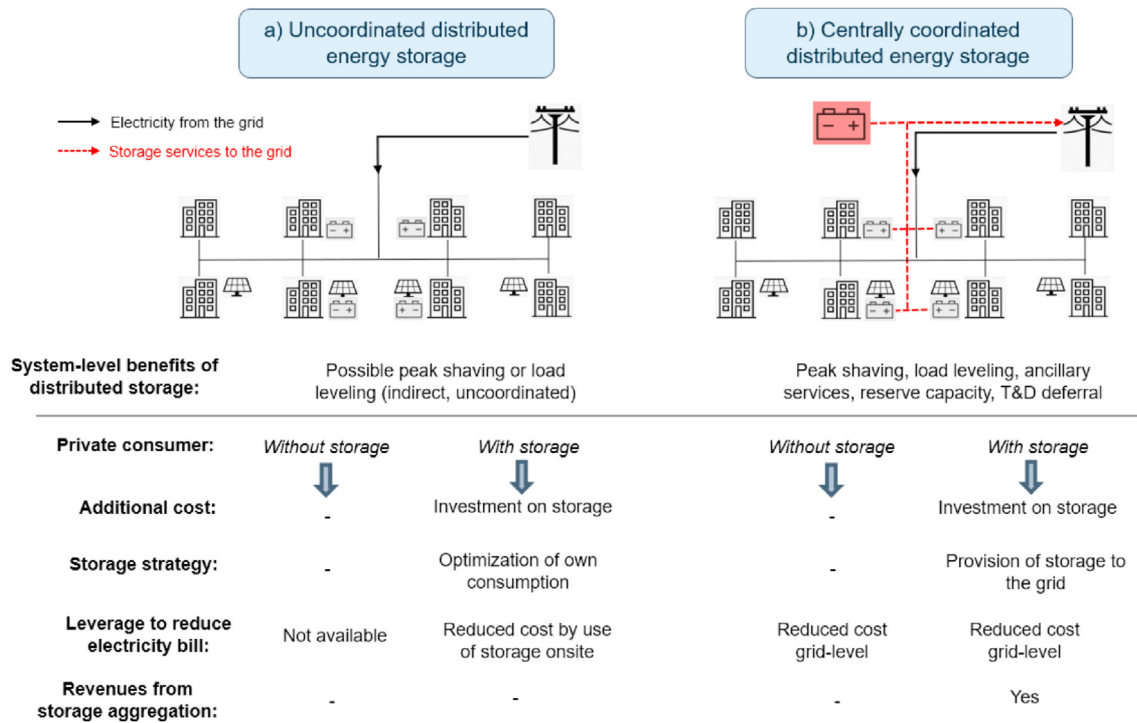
a) Uncoordinated distributed energy storage

b) Centrally coordinated distributed energy storage

Electricity from the grid

Storage services to the grid

| | | | | |
|---|---|---|---|---|
| System-level benefits of distributed storage: | Possible peak shaving or load leveling (indirect, uncoordinated) | | Peak shaving, load leveling, ancillary services, reserve capacity, T&D deferral | |
| Private consumer: | *Without storage* | *With storage* | *Without storage* | *With storage* |
| Additional cost: | - | Investment on storage | - | Investment on storage |
| Storage strategy: | - | Optimization of own consumption | - | Provision of storage to the grid |
| Leverage to reduce electricity bill: | Not available | Reduced cost by use of storage onsite | Reduced cost grid-level | Reduced cost grid-level |
| Revenues from storage aggregation: | - | - | - | Yes |